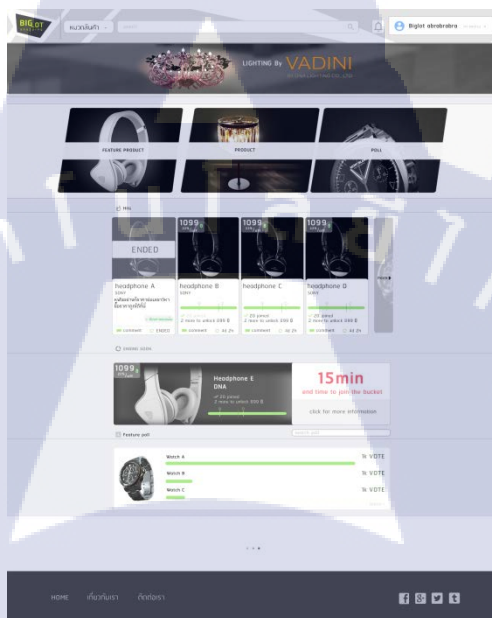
BIG DT

หมวดสินค้า

Bigbt abrabrabra

LIGHTING By VADINI

FEATURE PRODUCT

PRODUCT

POLL

ENDED

1099

1099

1099

headphone A

headphone B

headphone C

headphone D

comment

ENDED

comment

comment

comment

1099

Headphone E

DNA

15min

and time to join the Bucket

click for more information

Feature poll

Watch A

Watch B

Watch C

VOTE

VOTE

VOTE

HOME

เกี่ยวกับเรา

ติดต่อเรา